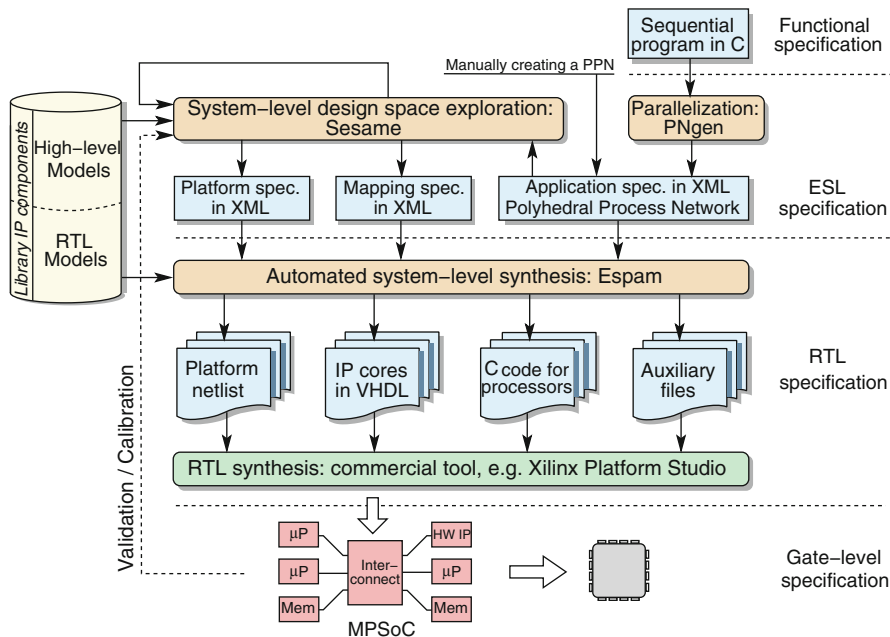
Sequential program in C

Functional specification

Manually creating a PPN

Library IP components

High−level Models

RTL Models

System−level design space exploration: Sesame

Parallelization: PNgen

Platform spec. in XML

Mapping spec. in XML

Application spec. in XML Polyhedral Process Network

ESL specification

Automated system−level synthesis: Espam

Validation / Calibration

Platform netlist

IP cores in VHDL

C code for processors

Auxiliary files

RTL specification

RTL synthesis: commercial tool, e.g. Xilinx Platform Studio

μP

μP

Mem

Inter−connect

HW IP

μP

Mem

MPSoC

Gate−level specification